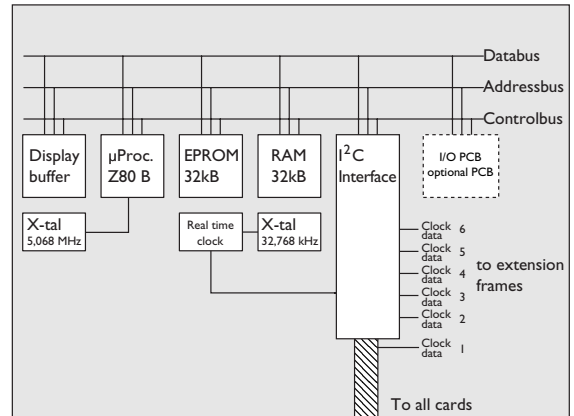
Databus
Addressbus
Controlbus

Display buffer

μProc. Z80 B

EPROM 32kB

RAM 32kB

$I^2C$ Interface

I/O PCB optional PCB

X-tal 5,068 MHz

Real time clock

X-tal 32,768 kHz

Clock data 6
Clock data 5
Clock data 4
Clock data 3
Clock data 2
Clock data 1

to extension frames

To all cards